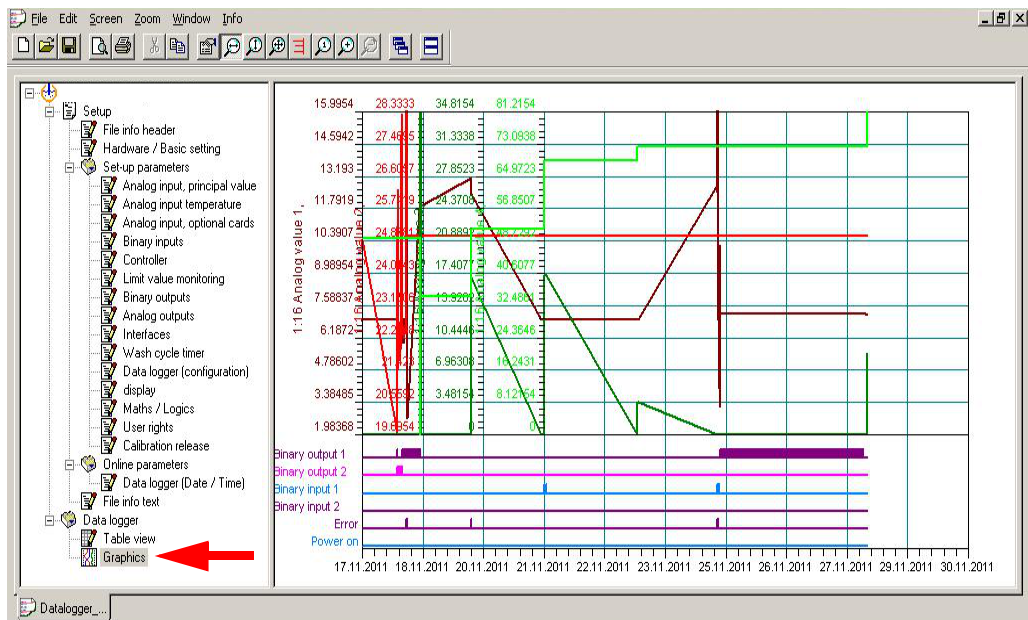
File Edit Screen Zoom Window Info

Setup
File info header
Hardware / Basic setting
Set-up parameters
Analog input, principal value
Analog input temperature
Analog input, optional cards
Binary inputs
Controller
Limit value monitoring
Binary outputs
Analog outputs
Interfaces
Wash cycle timer
Data logger (configuration)
display
Maths / Logics
User rights
Calibration release
Online parameters
Data logger (Date / Time)
File info text
Data logger
Table view
Graphics

15.9954
14.5942
13.193
11.7919
10.3907
8.98954
7.58837
6.1872
4.78602
3.38485
1.98368

28.3333
27.4685
26.6037
25.7389
24.8741
24.0093
23.1445
22.2797
21.4149
20.5502
19.6854

34.8154
31.3338
27.8523
24.3708
20.8892
17.4077
13.9262
10.4446
6.96308
3.48154
0

81.2154
73.0938
64.9723
56.8507
48.7292
40.6077
32.4862
24.3646
16.2431
8.12154
0

1:16 Analog value 1,
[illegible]

Binary output 1
Binary output 2
Binary input 1
Binary input 2
Error
Power on

17.11.2011 18.11.2011 20.11.2011 21.11.2011 22.11.2011 23.11.2011 25.11.2011 26.11.2011 27.11.2011 29.11.2011 30.11.2011

Datalogger_...